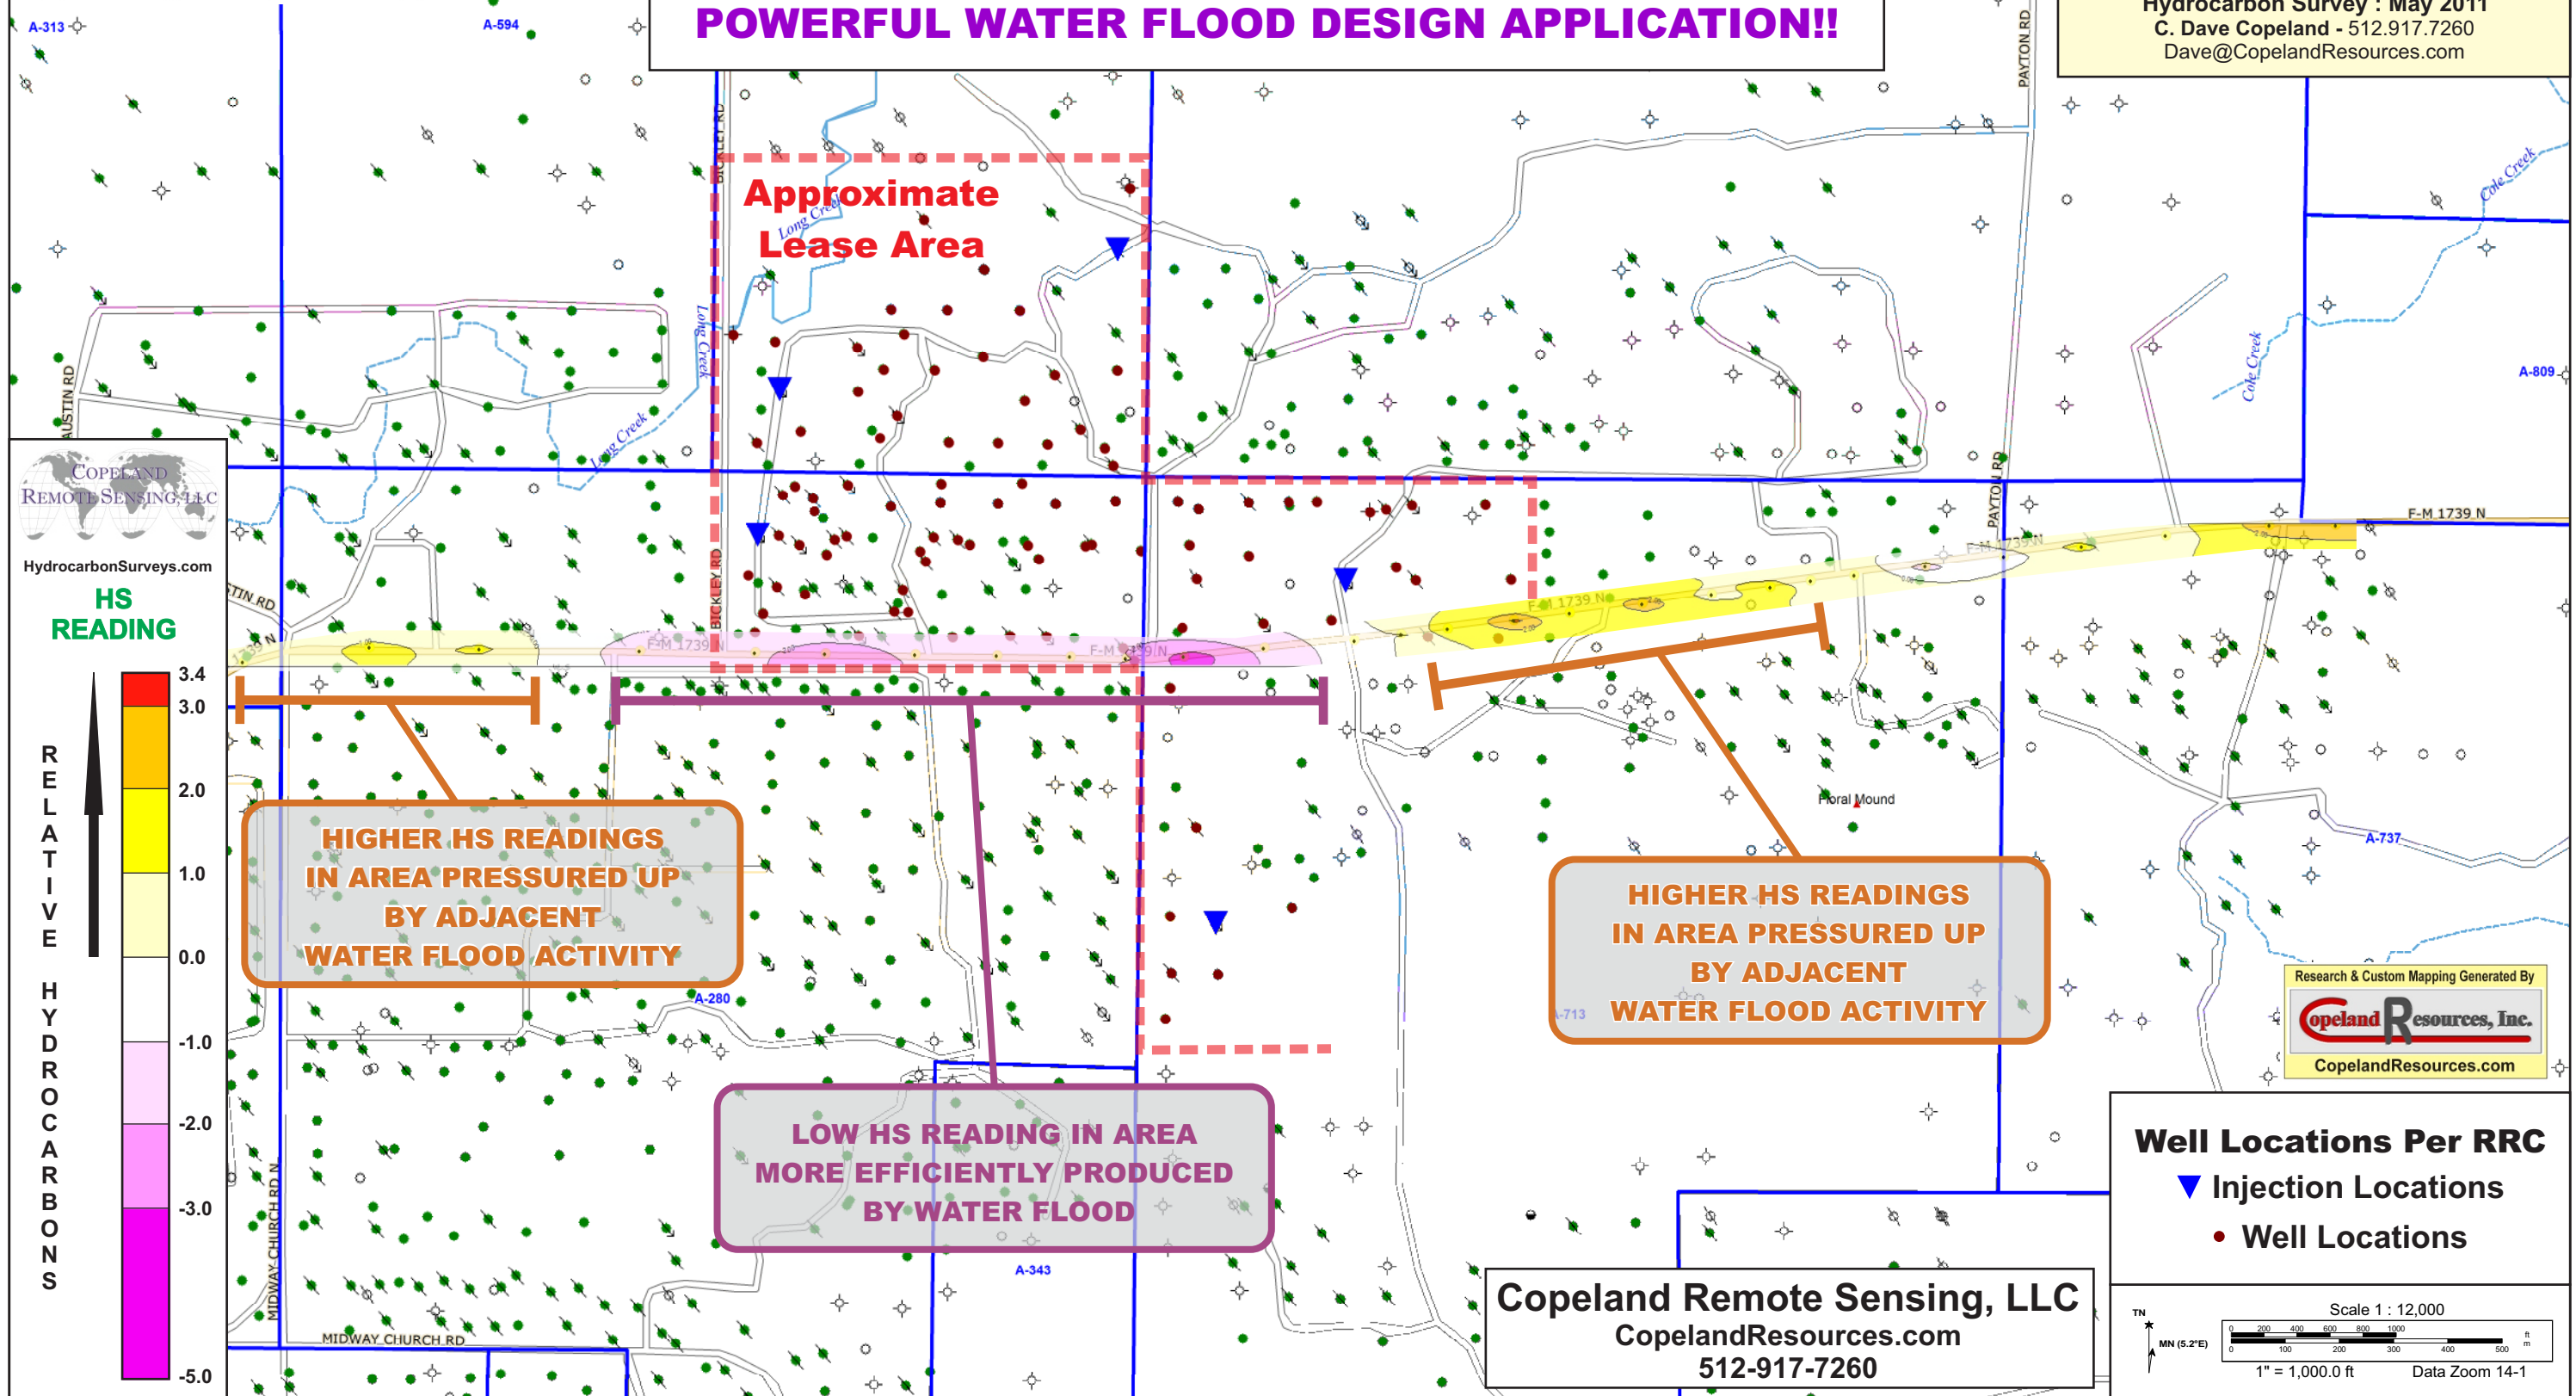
POWERFUL WATER FLOOD DESIGN APPLICATION!!

Hydrocarbon Survey : May 2011
C. Dave Copeland - 512.917.7260
Dave@CopelandResources.com

A-313
A-594
Approximate Lease Area
Long Creek
BICKLEY RD
PAYTON RD
Cole Creek
A-809
AUSTIN RD
F-M 1739 N
A-737
Floral Mound
A-280
A-713
A-343
MIDWAY CHURCH RD

COPELAND REMOTE SENSING, LLC
HydrocarbonSurveys.com
HS READING

3.4
3.0
2.0
1.0
0.0
-1.0
-2.0
-3.0
-5.0

RELATIVE HYDROCARBONS

HIGHER HS READINGS IN AREA PRESSURED UP BY ADJACENT WATER FLOOD ACTIVITY

HIGHER HS READINGS IN AREA PRESSURED UP BY ADJACENT WATER FLOOD ACTIVITY

LOW HS READING IN AREA MORE EFFICIENTLY PRODUCED BY WATER FLOOD

Research & Custom Mapping Generated By
Copeland Resources, Inc.
CopelandResources.com

Well Locations Per RRC
Injection Locations
Well Locations

Copeland Remote Sensing, LLC
CopelandResources.com
512-917-7260

Scale 1 : 12,000
TN
MN (5.2°E)
1" = 1,000.0 ft
Data Zoom 14-1